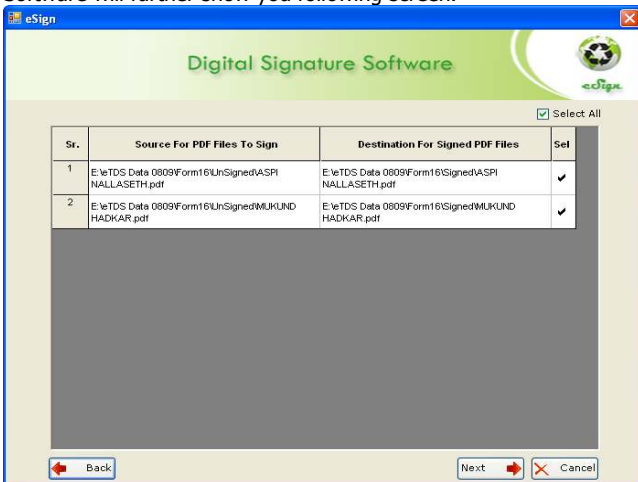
Software will further show you following screen:

eSign

Digital Signature Software

eSign

Select All

| Sr. | Source For PDF Files To Sign | Destination For Signed PDF Files | Sel |
|---|---|---|---|
| 1 | E:\eTDS Data 0809\Form16\UnSigned\ASPI NALLASETH.pdf | E:\eTDS Data 0809\Form16\Signed\ASPI NALLASETH.pdf | ✔ |
| 2 | E:\eTDS Data 0809\Form16\UnSigned\MUKUND HADKAR.pdf | E:\eTDS Data 0809\Form16\Signed\MUKUND HADKAR.pdf | ✔ |

Back

Next

Cancel